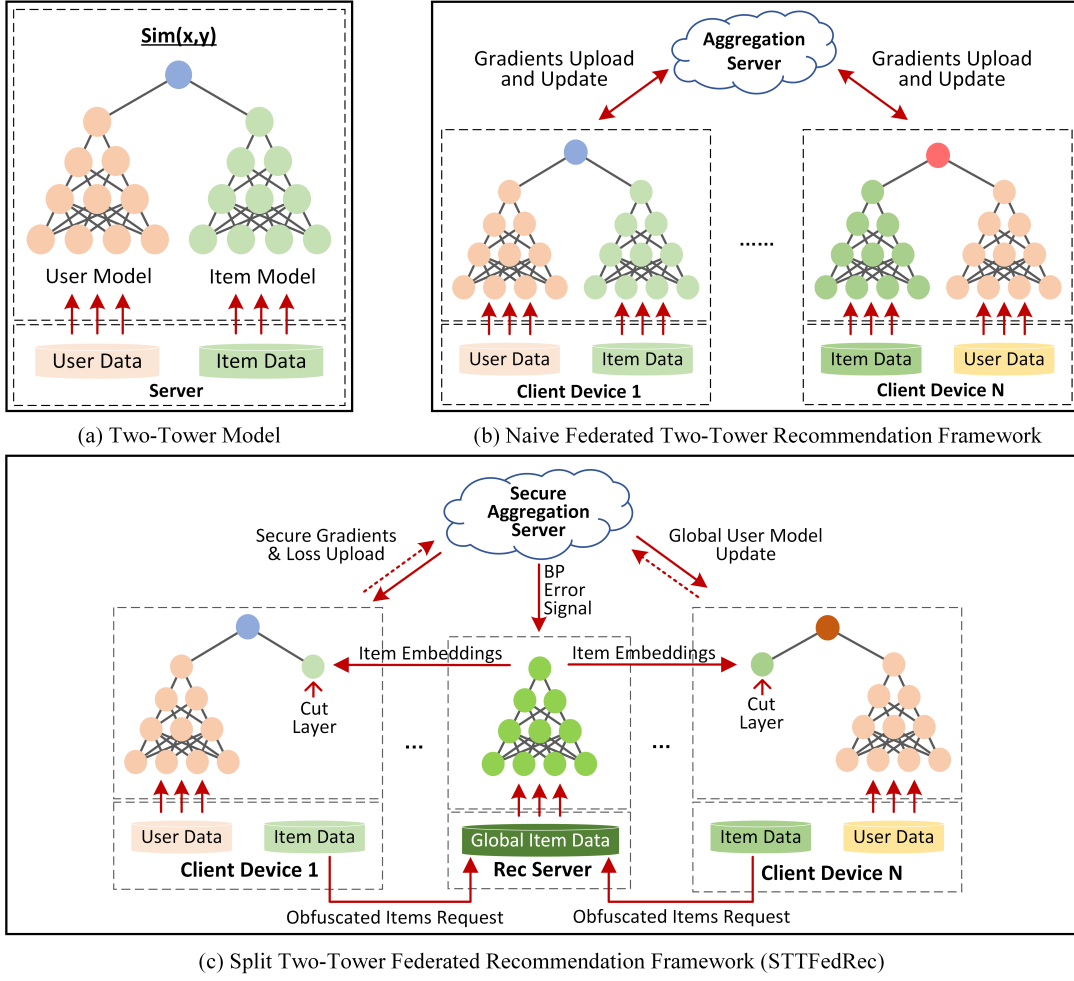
Sim(x,y)

User Model

Item Model

User Data

Item Data

Server

(a) Two-Tower Model

Aggregation Server

Gradients Upload and Update

Gradients Upload and Update

......

User Data

Item Data

Client Device 1

Item Data

User Data

Client Device N

(b) Naive Federated Two-Tower Recommendation Framework

Secure Aggregation Server

Secure Gradients & Loss Upload

BP Error Signal

Global User Model Update

Item Embeddings

Item Embeddings

Cut Layer

Cut Layer

...

...

User Data

Item Data

Client Device 1

Global Item Data

Rec Server

Item Data

User Data

Client Device N

Obfuscated Items Request

Obfuscated Items Request

(c) Split Two-Tower Federated Recommendation Framework (STTFedRec)